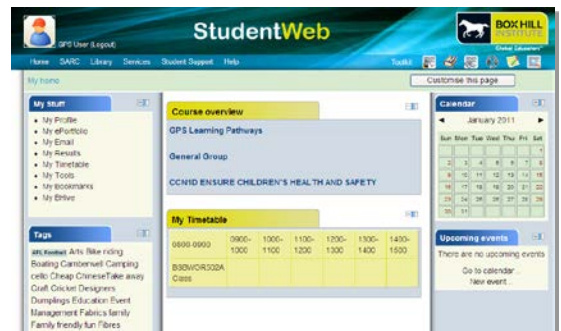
GPS User (Logout)

StudentWeb

BOX HILL INSTITUTE

Global Educators

Home SARC Library Services Student Support Help

Toolkit

My home

Customise this page

My Stuff

- My Profile
- My ePortfolio
- My Email
- My Results
- My Timetable
- My Tools
- My Bookmarks
- My Drive

Course overview

GPS Learning Pathways

General Group

CCN1D ENSURE CHILDREN'S HEALTH AND SAFETY

My Timetable

| 0800-0900 | 0900-1000 | 1000-1100 | 1100-1200 | 1200-1300 | 1300-1400 | 1400-1500 |
|---|---|---|---|---|---|---|
| BSBWOR302A Class | | | | | | |

Calendar

◄ January 2011 ►

| Sun | Mon | Tue | Wed | Thu | Fri | Sat |
|---|---|---|---|---|---|---|
| | | | | | | 1 |
| 2 | 3 | 4 | 5 | 6 | 7 | 8 |
| 9 | 10 | 11 | 12 | 13 | 14 | 15 |
| 16 | 17 | 18 | 19 | 20 | 21 | 22 |
| 23 | 24 | 25 | 26 | 27 | 28 | 29 |
| 30 | 31 | | | | | |

Upcoming events

There are no upcoming events

Go to calendar...
New event...

Tags

AFL Football Arts Bike riding Boating Camberwell Camping cello Cheap ChineseTake away Craft Cricket Designers Dumplings Education Event Management Fabrics family Family friendly fun Fibres